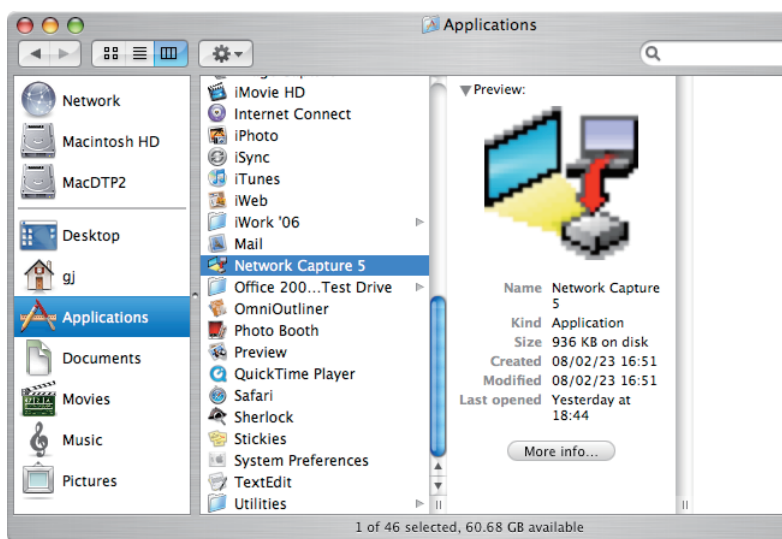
Applications

Network
Macintosh HD
MacDTP2
Desktop
gj
Applications
Documents
Movies
Music
Pictures

iMovie HD
Internet Connect
iPhoto
iSync
iTunes
iWeb
iWork '06
Mail
Network Capture 5
Office 200…Test Drive
OmniOutliner
Photo Booth
Preview
QuickTime Player
Safari
Sherlock
Stickies
System Preferences
TextEdit
Utilities

Preview:

| | |
|---|---|
| Name | Network Capture 5 |
| Kind | Application |
| Size | 936 KB on disk |
| Created | 08/02/23 16:51 |
| Modified | 08/02/23 16:51 |
| Last opened | Yesterday at 18:44 |

More info…

1 of 46 selected, 60.68 GB available